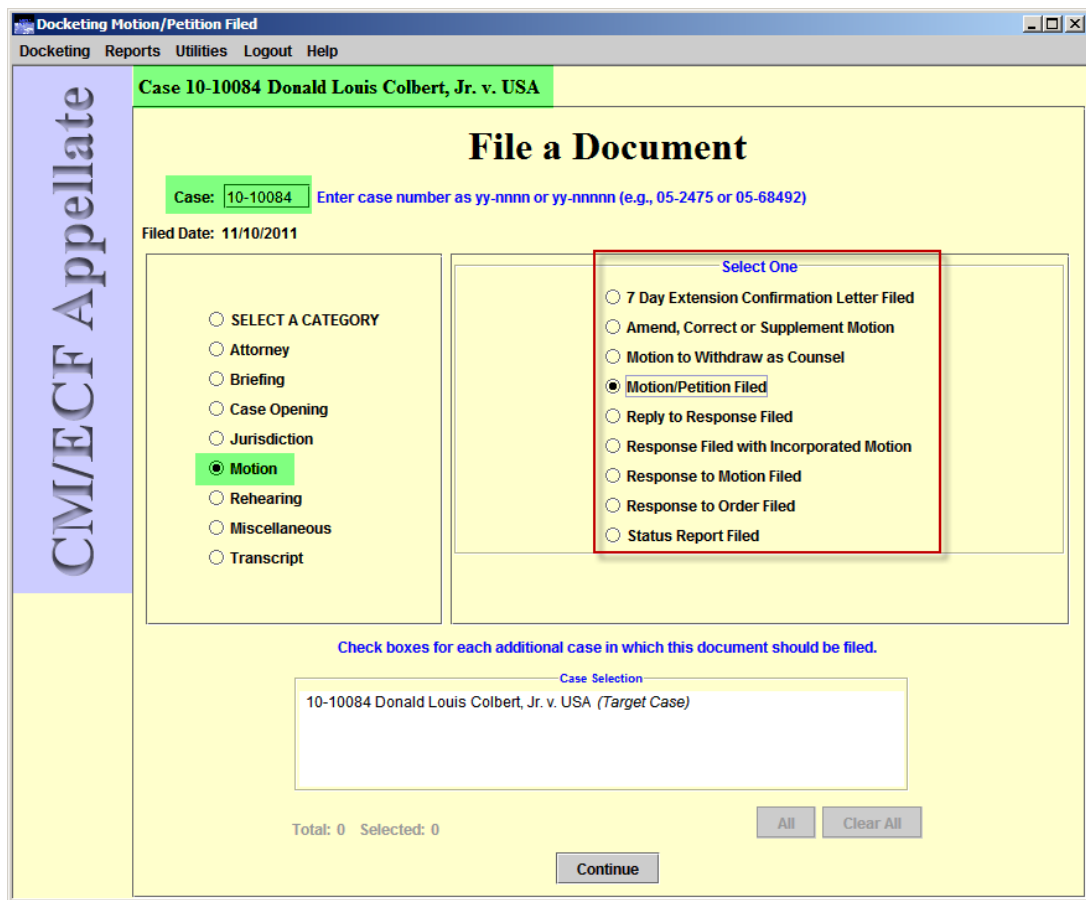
Docketing Motion/Petition Filed

Docketing Reports Utilities Logout Help

CM/ECF Appellate

Case 10-10084 Donald Louis Colbert, Jr. v. USA

File a Document

Case: 10-10084 Enter case number as yy-nnnn or yy-nnnnn (e.g., 05-2475 or 05-68492)

Filed Date: 11/10/2011

SELECT A CATEGORY
Attorney
Briefing
Case Opening
Jurisdiction
Motion
Rehearing
Miscellaneous
Transcript

Select One
7 Day Extension Confirmation Letter Filed
Amend, Correct or Supplement Motion
Motion to Withdraw as Counsel
Motion/Petition Filed
Reply to Response Filed
Response Filed with Incorporated Motion
Response to Motion Filed
Response to Order Filed
Status Report Filed

Check boxes for each additional case in which this document should be filed.

Case Selection
10-10084 Donald Louis Colbert, Jr. v. USA (Target Case)

Total: 0 Selected: 0

All Clear All

Continue